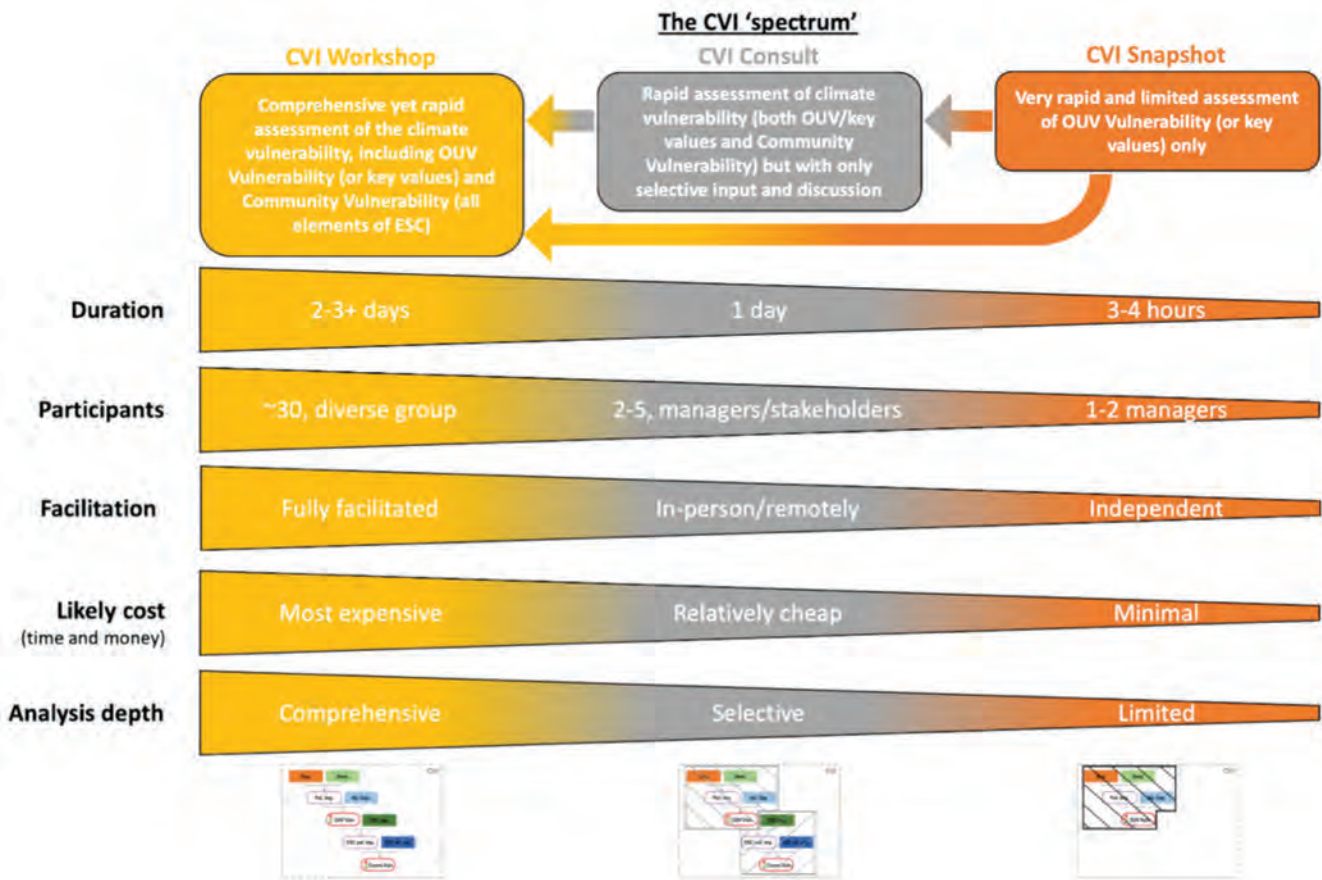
The CVI 'spectrum'

CVI Workshop

Comprehensive yet rapid assessment of the climate vulnerability, including OUV Vulnerability (or key values) and Community Vulnerability (all elements of ESC)

CVI Consult

Rapid assessment of climate vulnerability (both OUV/key values and Community Vulnerability) but with only selective input and discussion

CVI Snapshot

Very rapid and limited assessment of OUV Vulnerability (or key values) only

Duration 2-3+ days 1 day 3-4 hours

Participants ~30, diverse group 2-5, managers/stakeholders 1-2 managers

Facilitation Fully facilitated In-person/remotely Independent

Likely cost (time and money) Most expensive Relatively cheap Minimal

Analysis depth Comprehensive Selective Limited